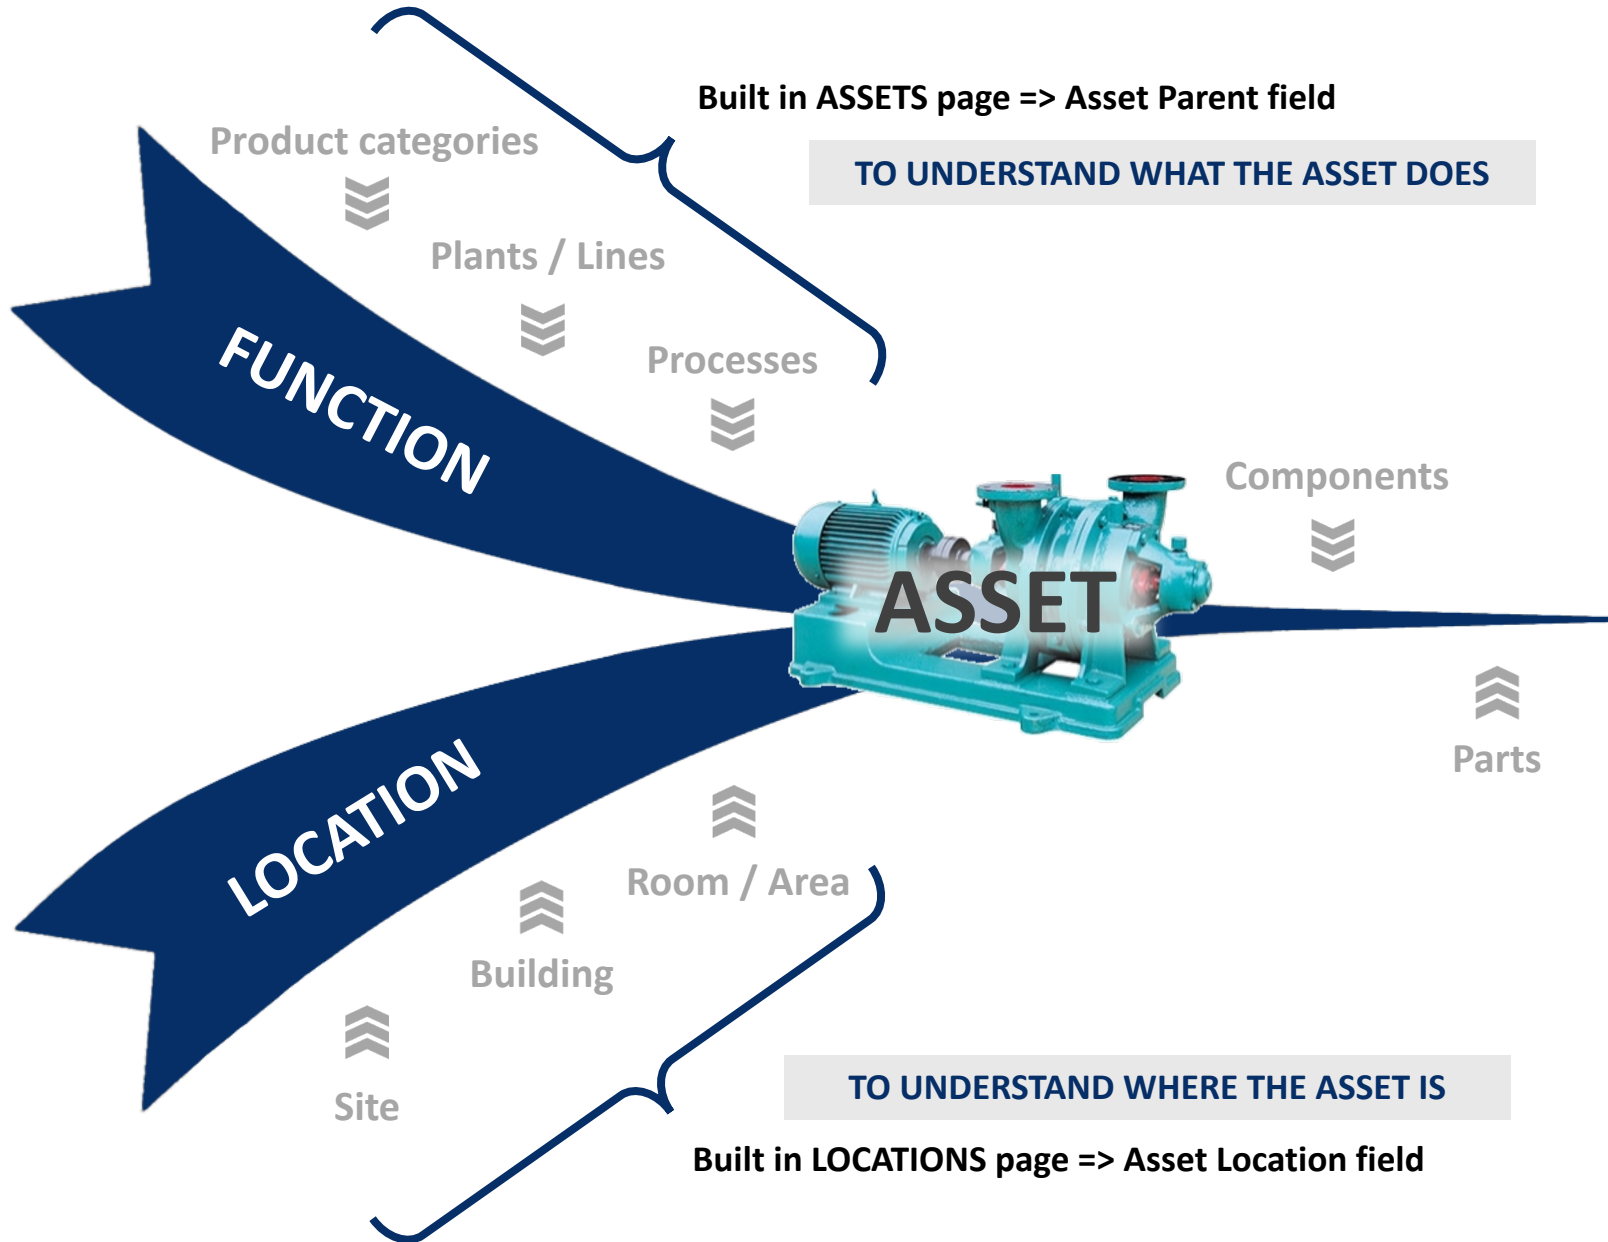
Built in ASSETS page => Asset Parent field

TO UNDERSTAND WHAT THE ASSET DOES

Product categories

Plants / Lines

Processes

FUNCTION

ASSET

Components

Parts

LOCATION

Room / Area

Building

Site

TO UNDERSTAND WHERE THE ASSET IS

Built in LOCATIONS page => Asset Location field